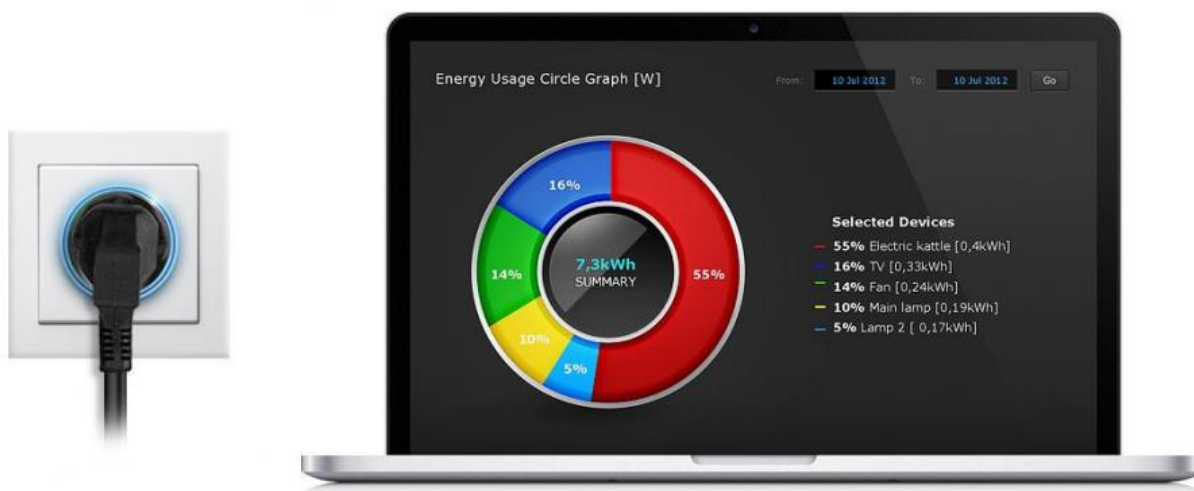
Energy Usage Circle Graph [W]

From: 10 Jul 2012 To: 10 Jul 2012 Go

16%
14%
10%
5%
55%

7,3kWh
SUMMARY

Selected Devices
55% Electric kattle [0,4kWh]
16% TV [0,33kWh]
14% Fan [0,24kWh]
10% Main lamp [0,19kWh]
5% Lamp 2 [ 0,17kWh]